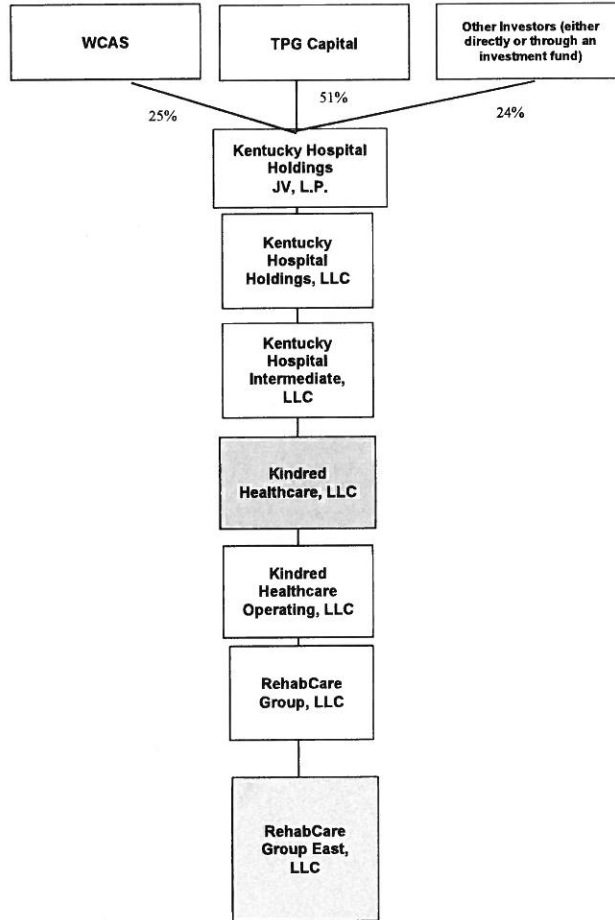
WCAS

TPG Capital

Other Investors (either directly or through an investment fund)

25%

51%

24%

Kentucky Hospital Holdings JV, L.P.

Kentucky Hospital Holdings, LLC

Kentucky Hospital Intermediate, LLC

Kindred Healthcare, LLC

Kindred Healthcare Operating, LLC

RehabCare Group, LLC

RehabCare Group East, LLC